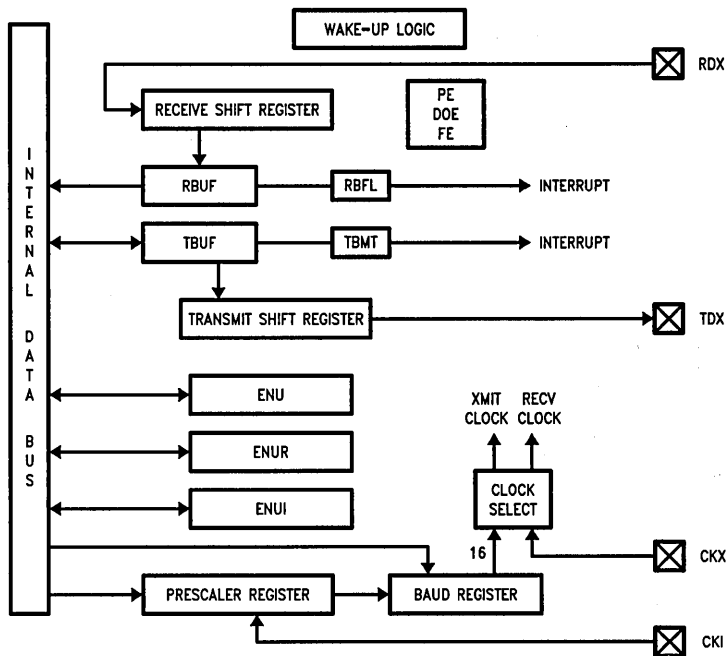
INTERNAL DATA BUS

WAKE-UP LOGIC

RDX

RECEIVE SHIFT REGISTER

PE
DOE
FE

RBUF

RBFL

INTERRUPT

TBUF

TBMT

INTERRUPT

TRANSMIT SHIFT REGISTER

TDX

ENU

XMIT CLOCK

RECV CLOCK

ENUR

CLOCK SELECT

ENUI

16

CKX

PRESCALER REGISTER

BAUD REGISTER

CKI